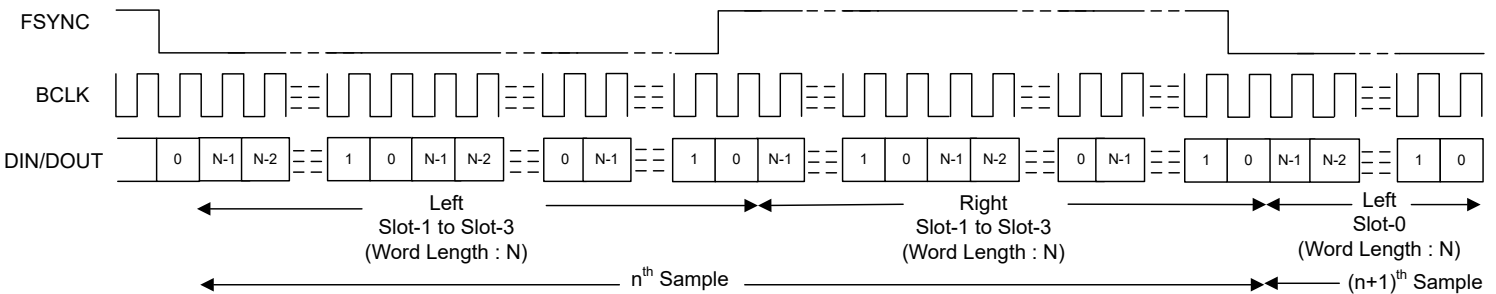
FSYNC

BCLK

DIN/DOUT

0 N-1 N-2 1 0 N-1 N-2 0 N-1 1 0 N-1 1 0 N-1 N-2 0 N-1 1 0 N-1 N-2 1 0

Left
Slot-1 to Slot-3
(Word Length : N)

Right
Slot-1 to Slot-3
(Word Length : N)

Left
Slot-0
(Word Length : N)

n$^{th}$ Sample

(n+1)$^{th}$ Sample